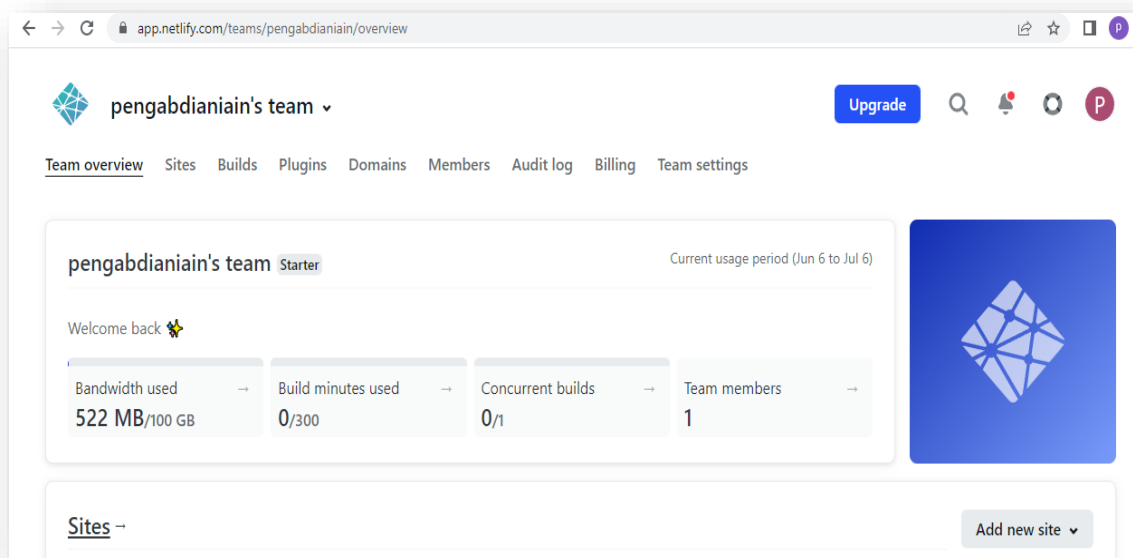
app.netlify.com/teams/pengabdianiain/overview

P

pengabdianiain's team

Upgrade

P

Team overview Sites Builds Plugins Domains Members Audit log Billing Team settings

pengabdianiain's team Starter

Current usage period (Jun 6 to Jul 6)

Welcome back ✨

| Bandwidth used → | Build minutes used → | Concurrent builds → | Team members → |
|---|---|---|---|
| 522 MB/100 GB | 0/300 | 0/1 | 1 |

Sites →

Add new site